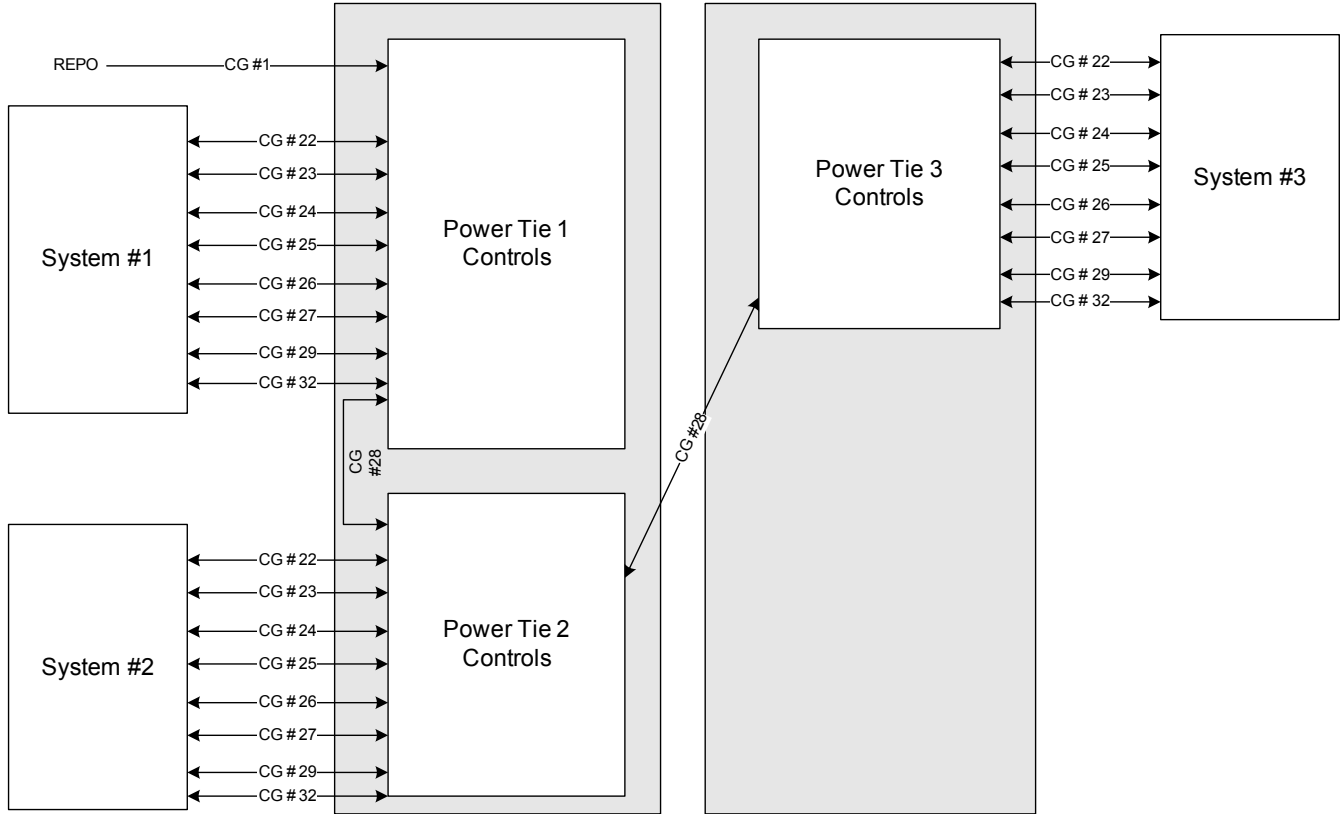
REPO

CG #1

System #1

CG # 22
CG # 23
CG # 24
CG # 25
CG # 26
CG # 27
CG # 29
CG # 32

Power Tie 1 Controls

CG #28

System #2

CG # 22
CG # 23
CG # 24
CG # 25
CG # 26
CG # 27
CG # 29
CG # 32

Power Tie 2 Controls

CG #28

Power Tie 3 Controls

CG # 22
CG # 23
CG # 24
CG # 25
CG # 26
CG # 27
CG # 29
CG # 32

System #3